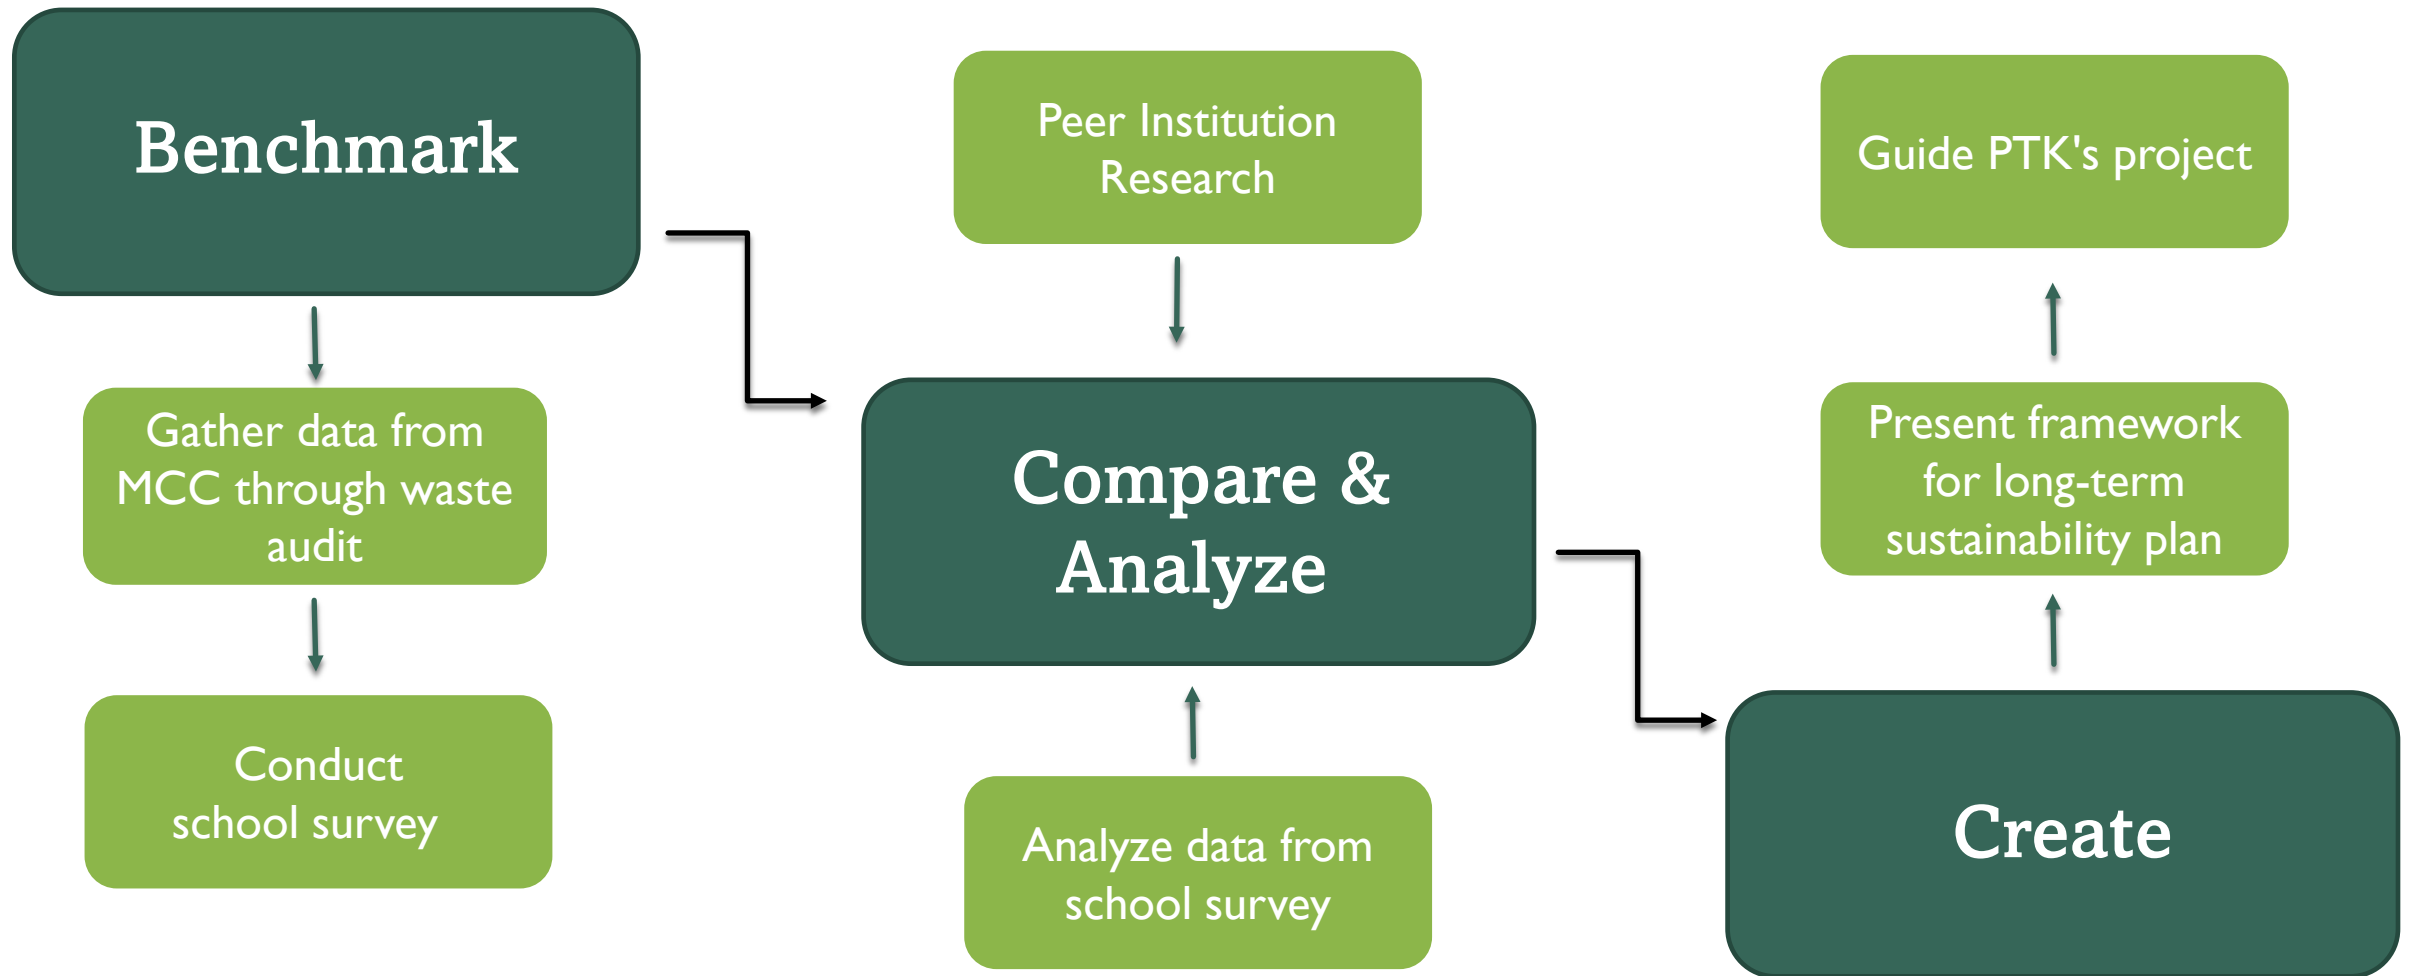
Benchmark

Gather data from MCC through waste audit

Conduct school survey

Peer Institution Research

Compare & Analyze

Analyze data from school survey

Guide PTK's project

Present framework for long-term sustainability plan

Create